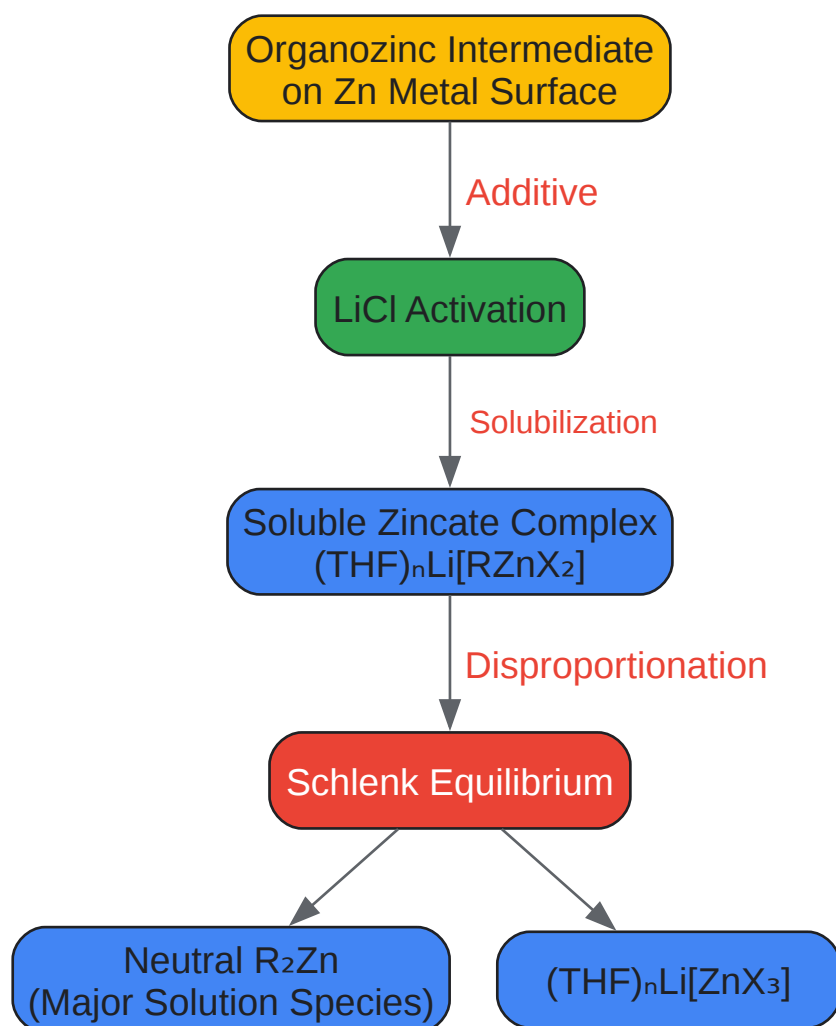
Organozinc Intermediate on Zn Metal Surface

Additive

LiCl Activation

Solubilization

Soluble Zincate Complex $(THF)_nLi[RZnX_2]$

Disproportionation

Schlenk Equilibrium

Neutral $R_2Zn$ (Major Solution Species)

$(THF)_nLi[ZnX_3]$